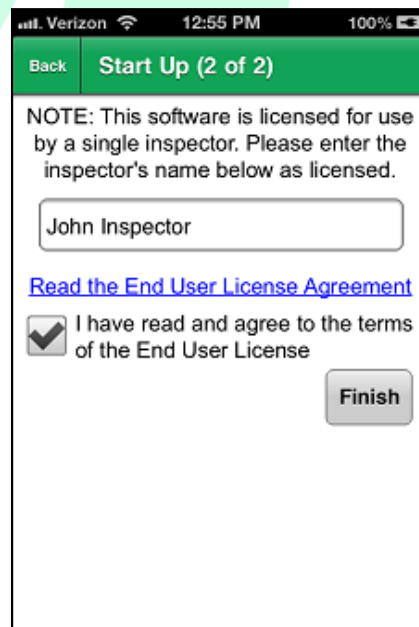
Verizon 12:55 PM 100%

Back Start Up (2 of 2)

NOTE: This software is licensed for use by a single inspector. Please enter the inspector's name below as licensed.

John Inspector

Read the End User License Agreement

I have read and agree to the terms of the End User License

Finish